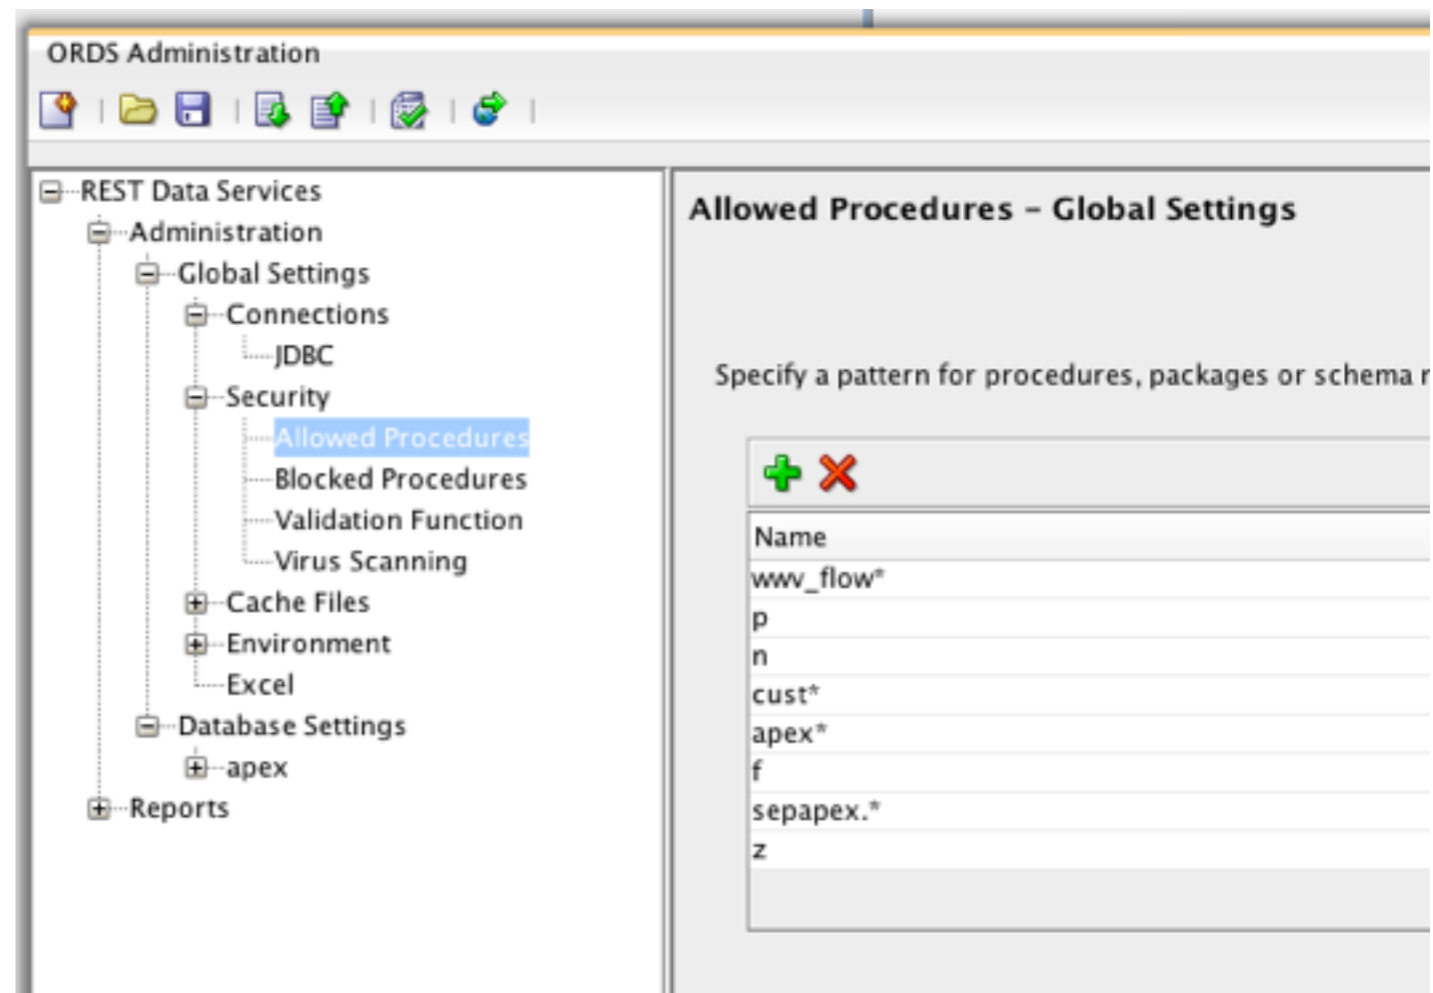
ORDS Administration

REST Data Services
Administration
Global Settings
Connections
JDBC
Security
Allowed Procedures
Blocked Procedures
Validation Function
Virus Scanning
Cache Files
Environment
Excel
Database Settings
apex
Reports

Allowed Procedures – Global Settings

Specify a pattern for procedures, packages or schema r

| Name |
|---|
| wwv_flow* |
| p |
| n |
| cust* |
| apex* |
| f |
| sepapex.* |
| z |